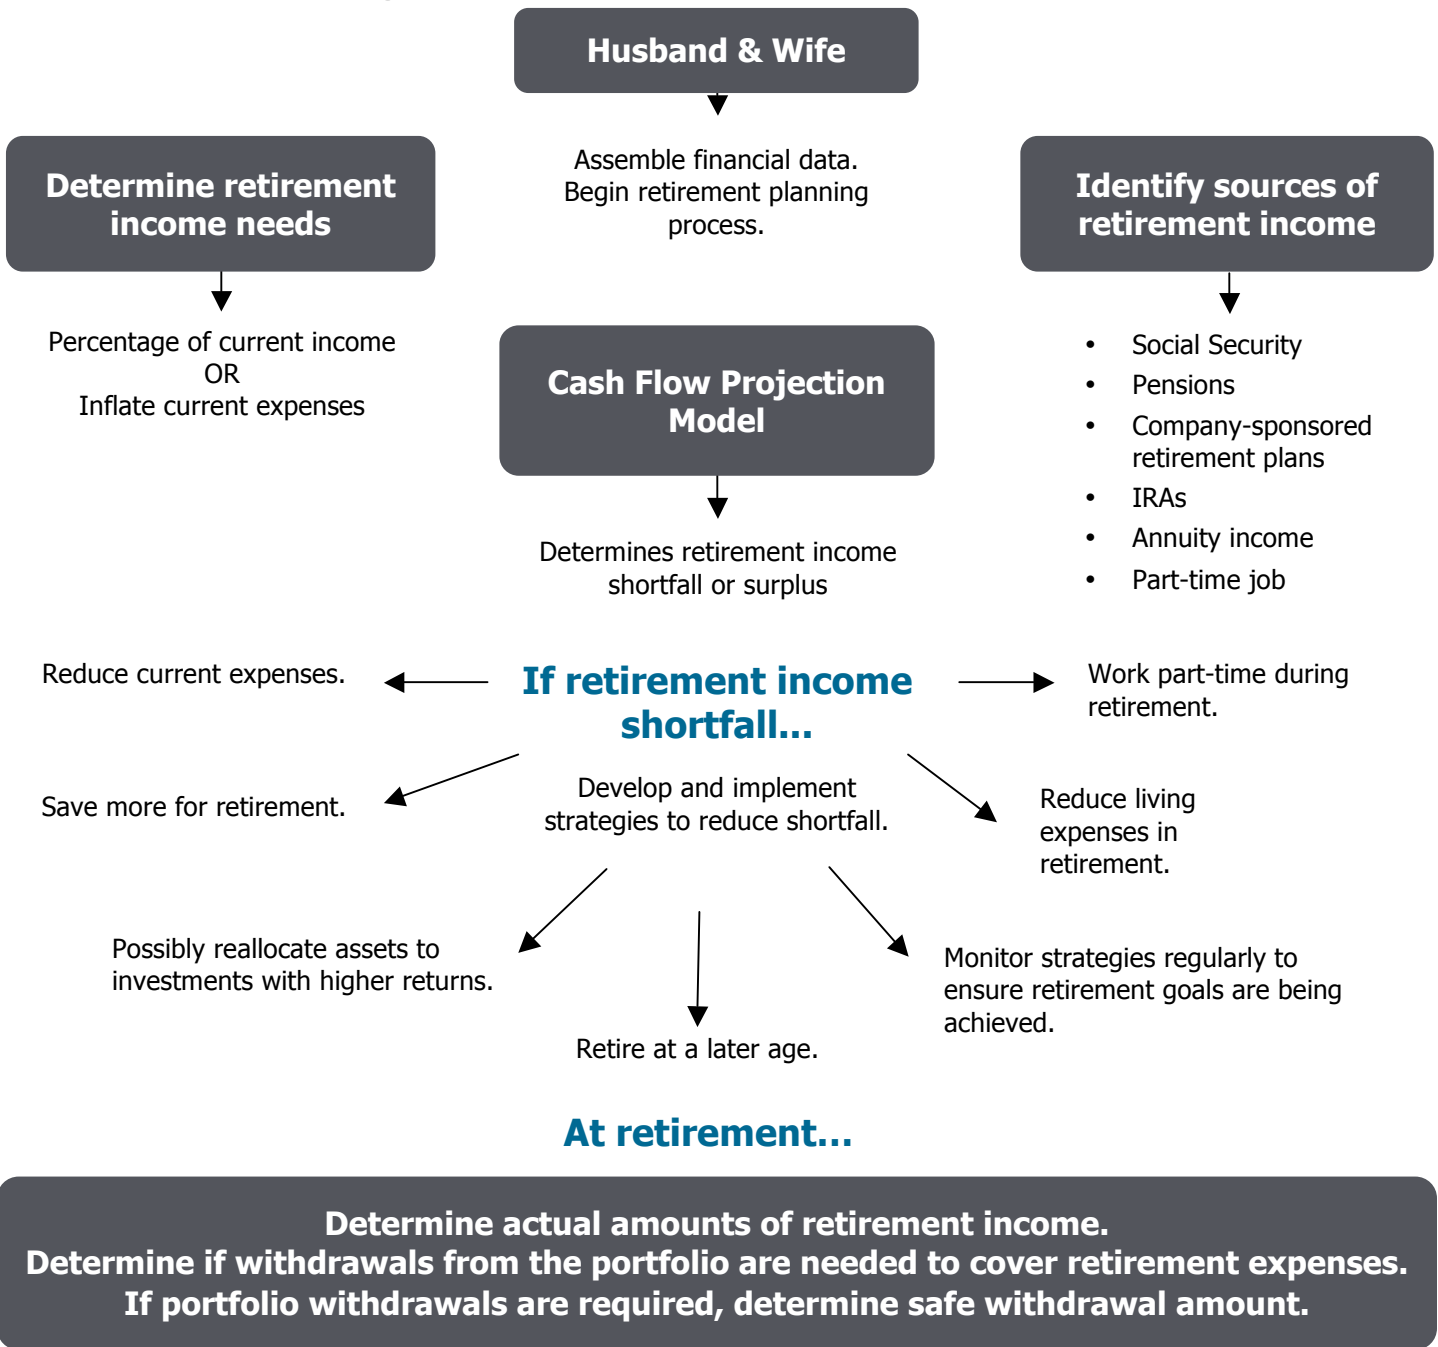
Husband & Wife

Assemble financial data. Begin retirement planning process.

Determine retirement income needs

Percentage of current income
OR
Inflate current expenses

Identify sources of retirement income

- Social Security
- Pensions
- Company-sponsored retirement plans
- IRAs
- Annuity income
- Part-time job

Cash Flow Projection Model

Determines retirement income shortfall or surplus

If retirement income shortfall…

Develop and implement strategies to reduce shortfall.

Reduce current expenses.

Work part-time during retirement.

Save more for retirement.

Reduce living expenses in retirement.

Possibly reallocate assets to investments with higher returns.

Retire at a later age.

Monitor strategies regularly to ensure retirement goals are being achieved.

At retirement…

Determine actual amounts of retirement income.
Determine if withdrawals from the portfolio are needed to cover retirement expenses.
If portfolio withdrawals are required, determine safe withdrawal amount.